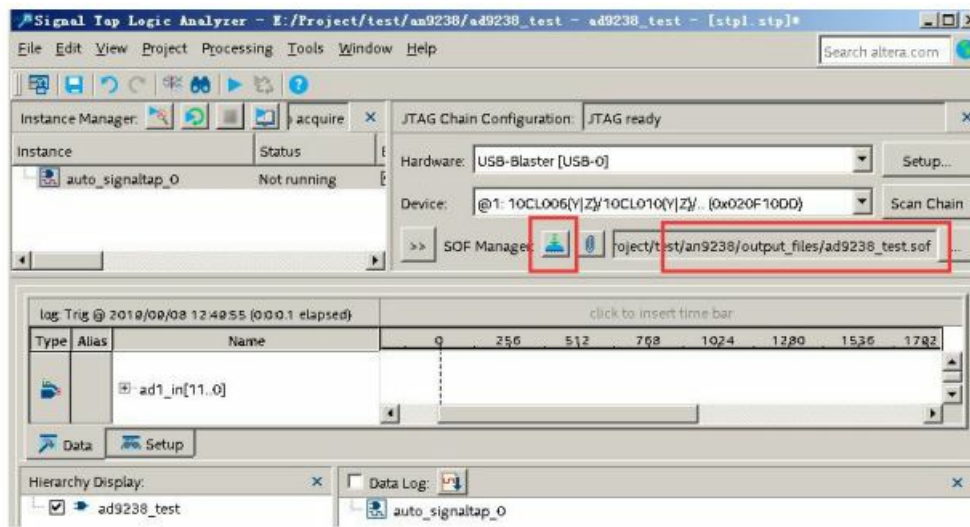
Signal Tap Logic Analyzer - E:/Project/test/an9238/ad9238_test - ad9238_test - [stp1.stp]*

File Edit View Project Processing Tools Window Help

Search altera.com

Instance Manager: acquire ×

| Instance | Status |
|---|---|
| auto_signaltap_0 | Not running |

JTAG Chain Configuration: JTAG ready

Hardware: USB-Blaster [USB-0] Setup...

Device: @1: 10CL006(Y|Z)/10CL010(Y|Z)/.. (0x020F10DD) Scan Chain

>> SOF Manager: roject/test/an9238/output_files/ad9238_test.sof ...

log: Trig @ 2019/09/08 12:49:55 (0:0:0.1 elapsed)

click to insert time bar

| Type | Alias | Name | 0 | 256 | 512 | 768 | 1024 | 1280 | 1536 | 1792 |
|---|---|---|---|---|---|---|---|---|---|---|
| | | ad1_in[11..0] | | | | | | | | |

Data Setup

Hierarchy Display: ×

ad9238_test

Data Log: ×

auto_signaltap_0